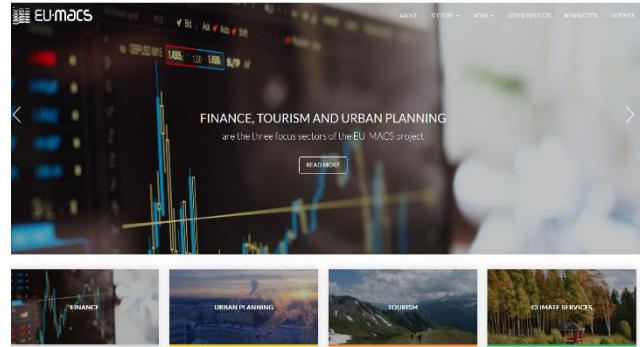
EU-MACS

ABOUT SECTORS NEWS OTHER PROJECTS NEWSLETTER CONTACT

FINANCE, TOURISM AND URBAN PLANNING

are the three focus sectors of the EU-MACS project

READ MORE

FINANCE

URBAN PLANNING

TOURISM

CLIMATE SERVICES